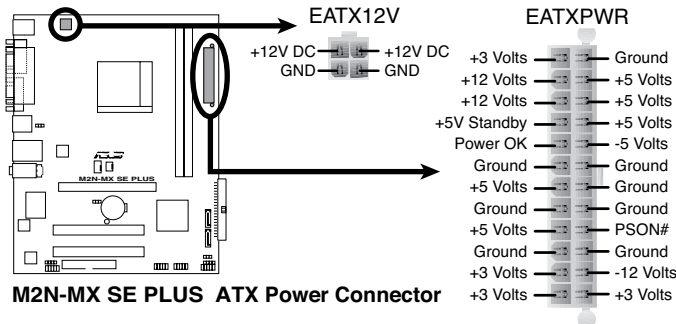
EATX12V

+12V DC
+12V DC
GND
GND

EATXPWR

+3 Volts
Ground
+12 Volts
+5 Volts
+12 Volts
+5 Volts
+5V Standby
+5 Volts
Power OK
-5 Volts
Ground
Ground
+5 Volts
Ground
Ground
Ground
+5 Volts
PSON#
Ground
Ground
+3 Volts
-12 Volts
+3 Volts
+3 Volts

M2N-MX SE PLUS

M2N-MX SE PLUS ATX Power Connector